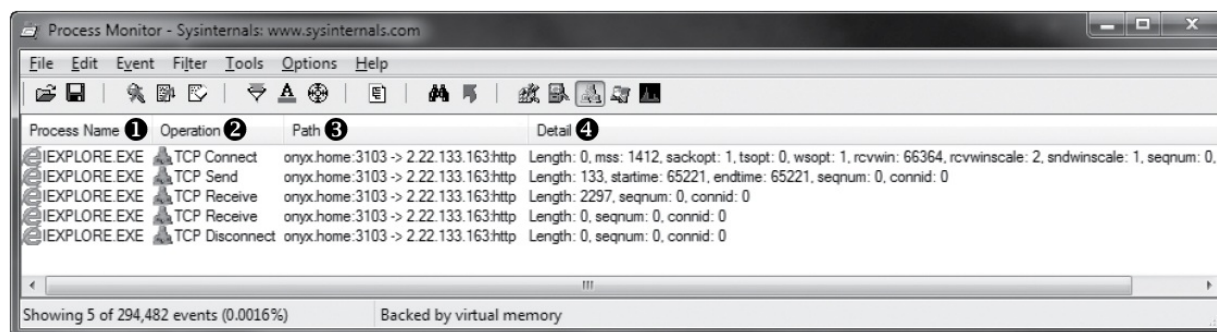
Process Monitor - Sysinternals: www.sysinternals.com

File Edit Event Filter Tools Options Help

| Process Name ❶ | Operation ❷ | Path ❸ | Detail ❹ |
|---|---|---|---|
| IEXPLORE.EXE | TCP Connect | onyx.home:3103 -> 2.22.133.163:http | Length: 0, mss: 1412, sackopt: 1, tsopt: 0, wsopt: 1, rcvwin: 66364, rcvwinscale: 2, sndwinscale: 1, seqnum: 0, |
| IEXPLORE.EXE | TCP Send | onyx.home:3103 -> 2.22.133.163:http | Length: 133, startime: 65221, endtime: 65221, seqnum: 0, connid: 0 |
| IEXPLORE.EXE | TCP Receive | onyx.home:3103 -> 2.22.133.163:http | Length: 2297, seqnum: 0, connid: 0 |
| IEXPLORE.EXE | TCP Receive | onyx.home:3103 -> 2.22.133.163:http | Length: 0, seqnum: 0, connid: 0 |
| IEXPLORE.EXE | TCP Disconnect | onyx.home:3103 -> 2.22.133.163:http | Length: 0, seqnum: 0, connid: 0 |

Showing 5 of 294,482 events (0.0016%) Backed by virtual memory